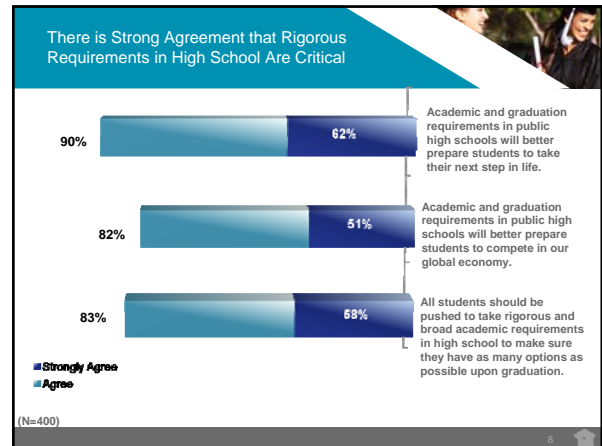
There is Strong Agreement that Rigorous Requirements in High School Are Critical

90%

62%

Academic and graduation requirements in public high schools will better prepare students to take their next step in life.

82%

51%

Academic and graduation requirements in public high schools will better prepare students to compete in our global economy.

83%

58%

All students should be pushed to take rigorous and broad academic requirements in high school to make sure they have as many options as possible upon graduation.

Strongly Agree
Agree

(N=400)

8